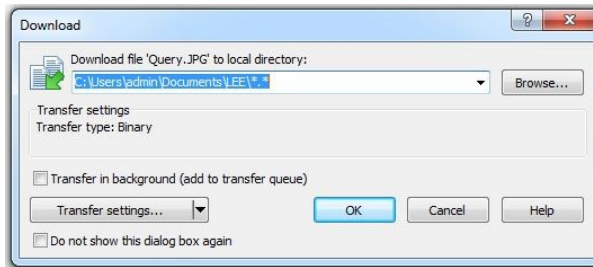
Download

?

X

Download file 'Query.JPG' to local directory:

C:\Users\admin\Documents\LEE\*.*

Browse...

Transfer settings
Transfer type: Binary

Transfer in background (add to transfer queue)

Transfer settings...

OK

Cancel

Help

Do not show this dialog box again